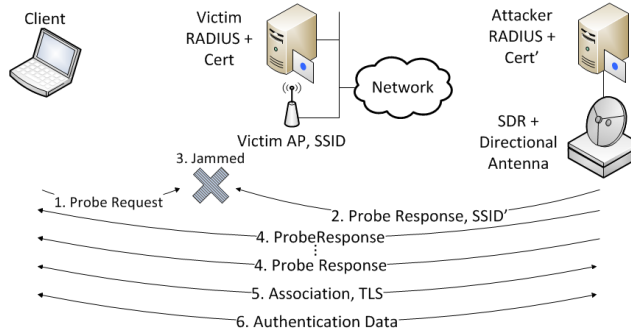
Client

Victim RADIUS + Cert

Attacker RADIUS + Cert'

Network

Victim AP, SSID

SDR + Directional Antenna

3. Jammed

1. Probe Request

2. Probe Response, SSID'

4. ProbeResponse

⋮

4. Probe Response

5. Association, TLS

6. Authentication Data